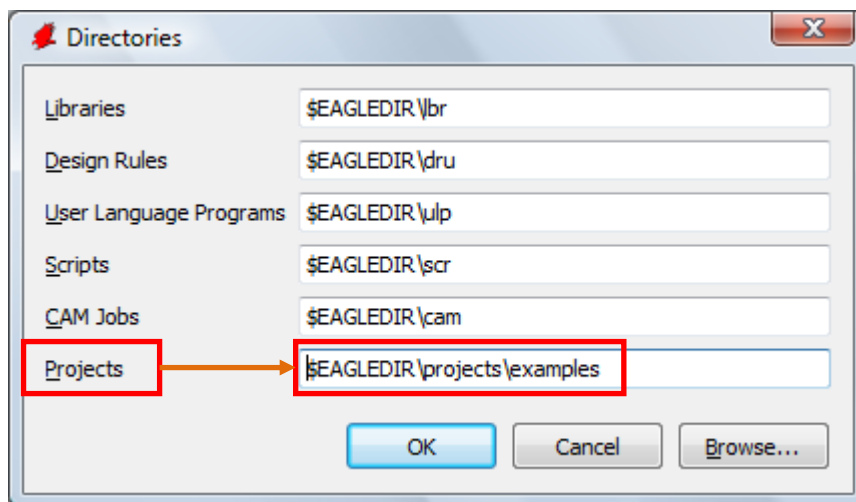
Directories

Libraries $EAGLEDIR\lbr

Design Rules $EAGLEDIR\dru

User Language Programs $EAGLEDIR\ulp

Scripts $EAGLEDIR\scr

CAM Jobs $EAGLEDIR\cam

Projects $EAGLEDIR\projects\examples

OK Cancel Browse...